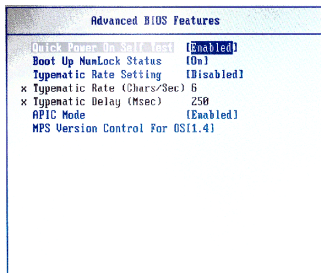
Advanced BIOS Features

Quick Power On Self Test [Enabled]
Boot Up NumLock Status [On]
Typematic Rate Setting [Disabled]
x Typematic Rate (Chars/Sec) 6
x Typematic Delay (Msec) 250
APIC Mode [Enabled]
MPS Version Control For OS[1.4]